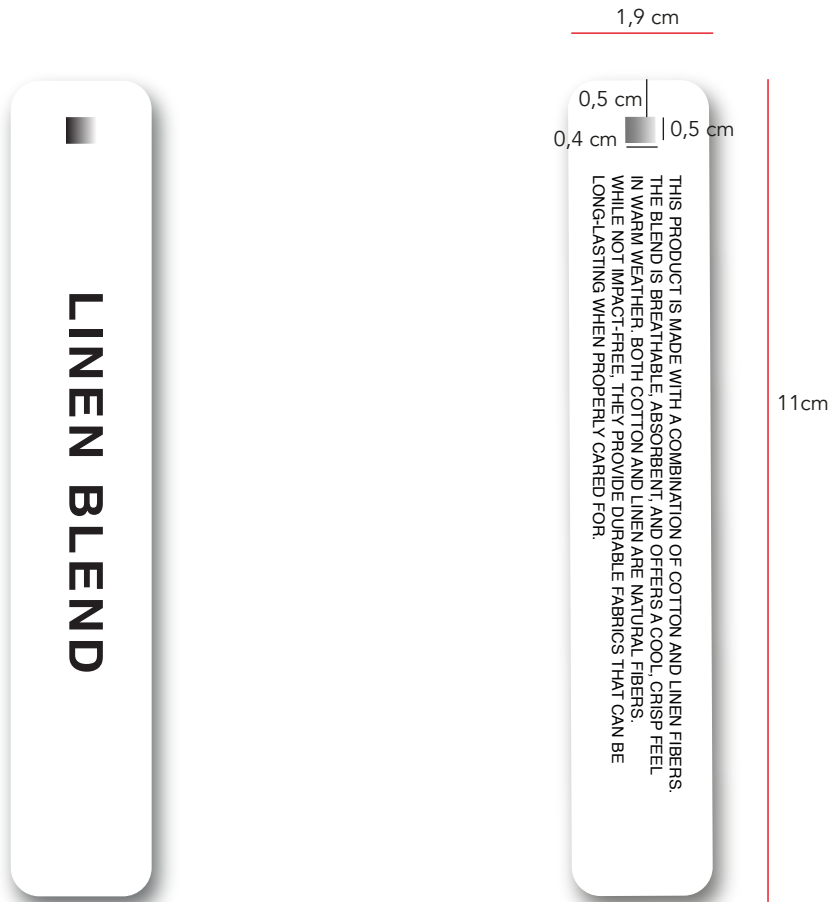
LINEN BLEND

1,9 cm

0,5 cm

0,4 cm

0,5 cm

THIS PRODUCT IS MADE WITH A COMBINATION OF COTTON AND LINEN FIBERS. THE BLEND IS BREATHABLE, ABSORBENT, AND OFFERS A COOL, CRISP FEEL IN WARM WEATHER. BOTH COTTON AND LINEN ARE NATURAL FIBERS. WHILE NOT IMPACT-FREE, THEY PROVIDE DURABLE FABRICS THAT CAN BE LONG-LASTING WHEN PROPERLY CARED FOR.

11cm